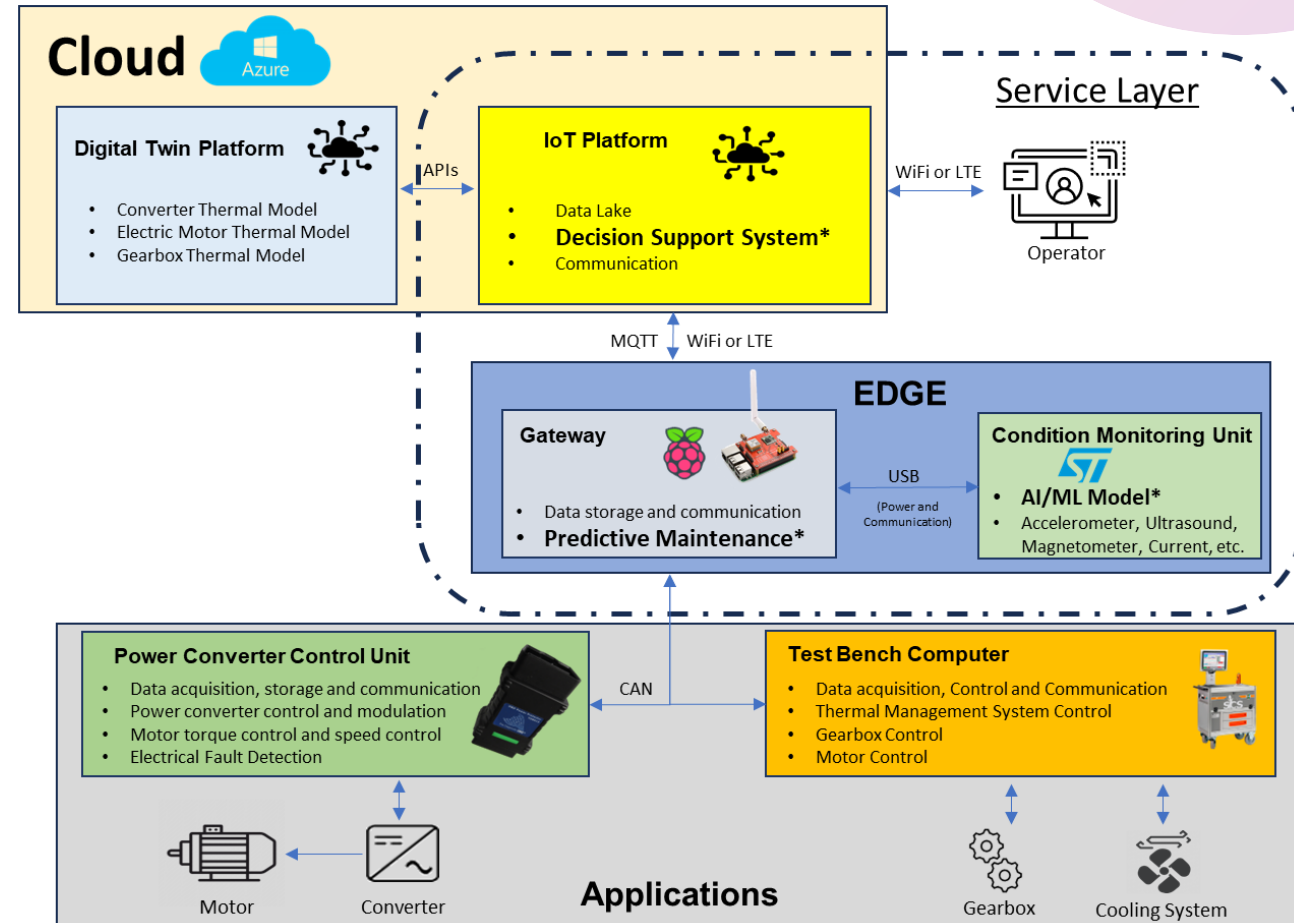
Cloud

Azure

Service Layer

Digital Twin Platform

- Converter Thermal Model
- Electric Motor Thermal Model
- Gearbox Thermal Model

APIs

IoT Platform

- Data Lake
- Decision Support System*
- Communication

WiFi or LTE

Operator

MQTT

WiFi or LTE

EDGE

Gateway

- Data storage and communication
- Predictive Maintenance*

USB

(Power and Communication)

Condition Monitoring Unit

- AI/ML Model*
- Accelerometer, Ultrasound, Magnetometer, Current, etc.

Power Converter Control Unit

- Data acquisition, storage and communication
- Power converter control and modulation
- Motor torque control and speed control
- Electrical Fault Detection

CAN

Test Bench Computer

- Data acquisition, Control and Communication
- Thermal Management System Control
- Gearbox Control
- Motor Control

Motor

Converter

Applications

Gearbox

Cooling System